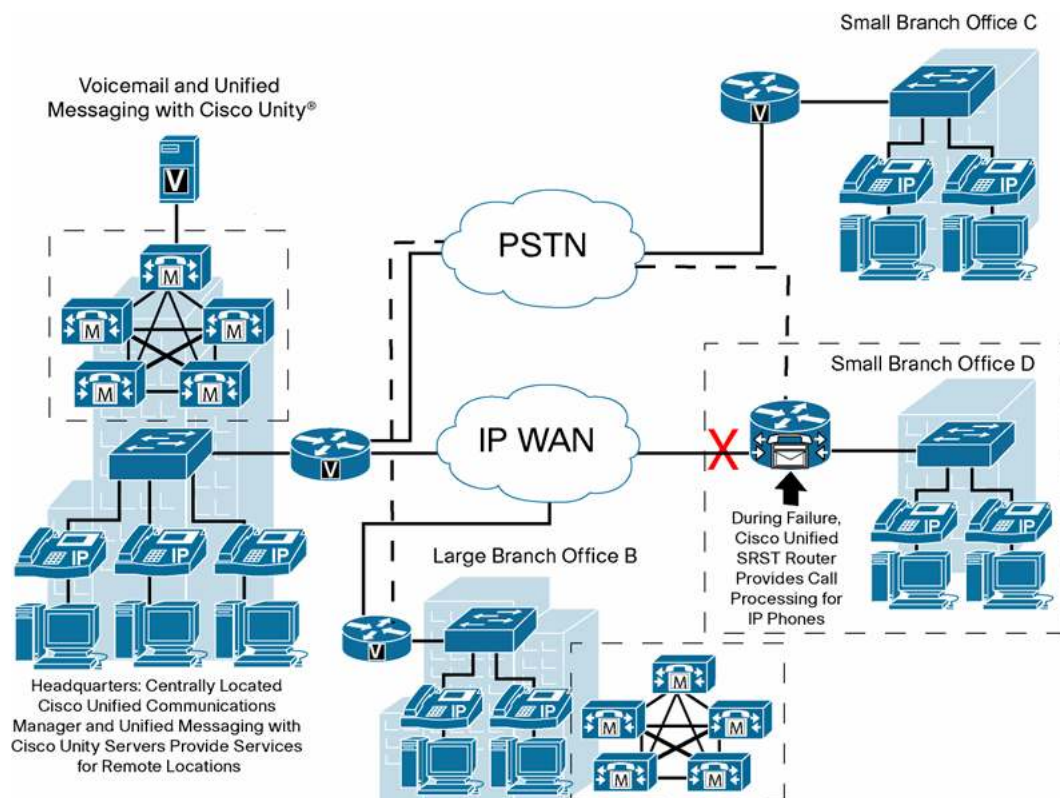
Small Branch Office C

Voicemail and Unified Messaging with Cisco Unity®

V

V

M

M

M

M

M

IP

IP

PSTN

IP WAN

V

Small Branch Office D

X

IP

IP

IP

IP

IP

During Failure, Cisco Unified SRST Router Provides Call Processing for IP Phones

IP

IP

Large Branch Office B

V

Headquarters: Centrally Located Cisco Unified Communications Manager and Unified Messaging with Cisco Unity Servers Provide Services for Remote Locations

IP

IP

M

M

M

M

M